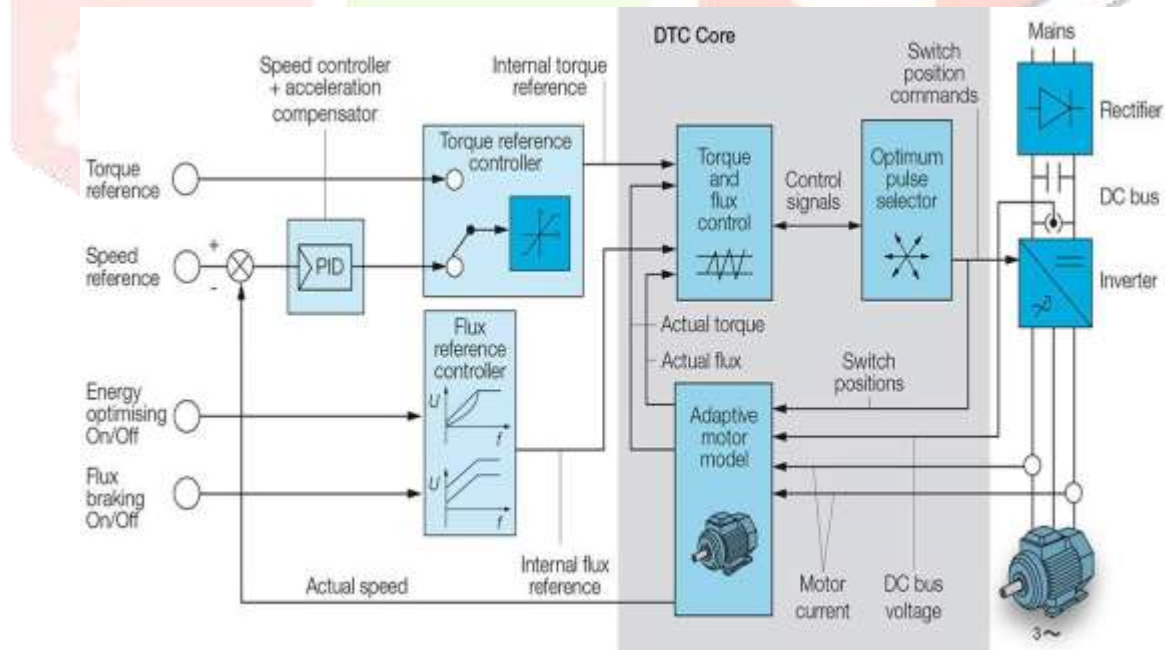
DTC Core

Mains

Speed controller + acceleration compensator

Internal torque reference

Switch position commands

Rectifier

Torque reference

Torque reference controller

Torque and flux control

Control signals

Optimum pulse selector

DC bus

Speed reference

+

-

PID

Inverter

Actual torque

Flux reference controller

Actual flux

Switch positions

Energy optimising On/Off

U

f

Adaptive motor model

Flux braking On/Off

U

f

Internal flux reference

Actual speed

Motor current

DC bus voltage

3~